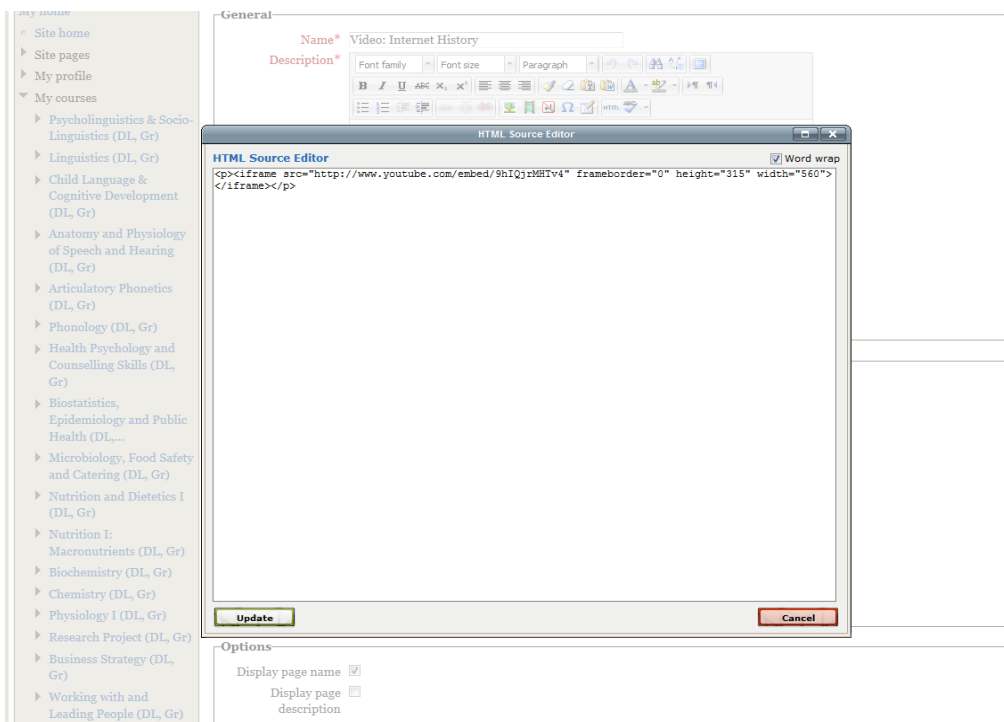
My home
Site home
Site pages
My profile
My courses
Psycholinguistics & Socio-Linguistics (DL, Gr)
Linguistics (DL, Gr)
Child Language & Cognitive Development (DL, Gr)
Anatomy and Physiology of Speech and Hearing (DL, Gr)
Articulatory Phonetics (DL, Gr)
Phonology (DL, Gr)
Health Psychology and Counselling Skills (DL, Gr)
Biostatistics, Epidemiology and Public Health (DL,...
Microbiology, Food Safety and Catering (DL, Gr)
Nutrition and Dietetics I (DL, Gr)
Nutrition I: Macronutrients (DL, Gr)
Biochemistry (DL, Gr)
Chemistry (DL, Gr)
Physiology I (DL, Gr)
Research Project (DL, Gr)
Business Strategy (DL, Gr)
Working with and Leading People (DL, Gr)

General
Name* Video: Internet History
Description*
Font family
Font size
Paragraph

HTML Source Editor
HTML Source Editor
Word wrap
<p><iframe src="http://www.youtube.com/embed/9hIQjrMHTv4" frameborder="0" height="315" width="560"></iframe></p>
Update
Cancel

Options
Display page name
Display page description